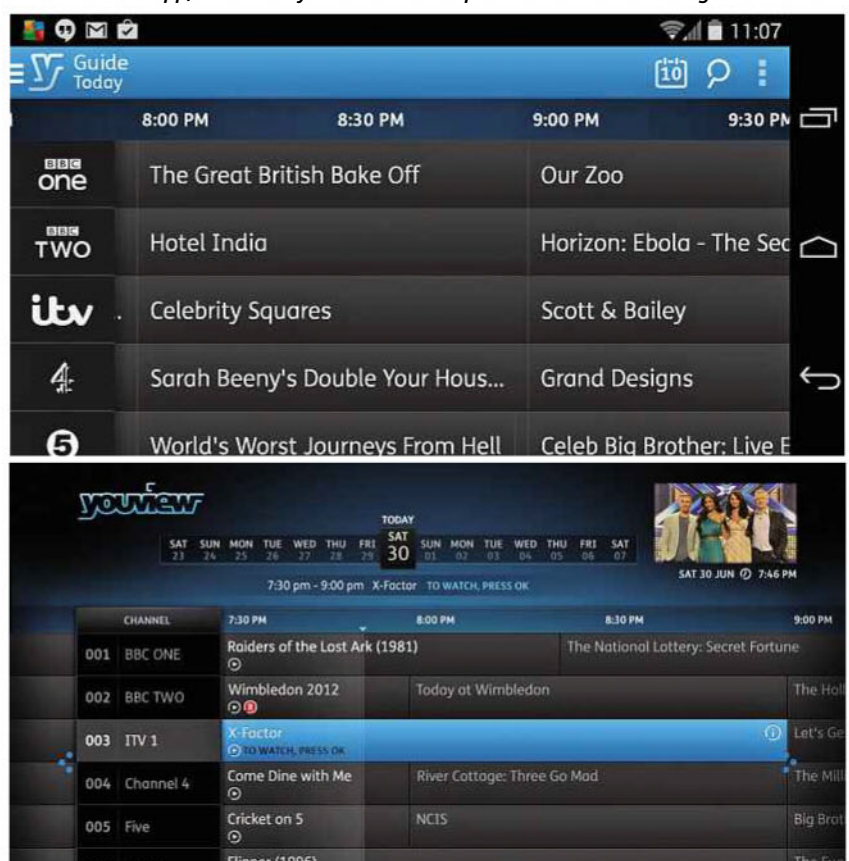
11:07

Guide
Today

10

8:00 PM | 8:30 PM | 9:00 PM | 9:30 PM

| | | |
|---|---|---|
| BBC one | The Great British Bake Off | Our Zoo |
| BBC TWO | Hotel India | Horizon: Ebola - The Sec |
| itv | Celebrity Squares | Scott & Bailey |
| 4 | Sarah Beeny's Double Your Hous... | Grand Designs |
| 5 | World's Worst Journeys From Hell | Celeb Big Brother: Live E |

youview

TODAY
SAT 23 SUN 24 MON 25 TUE 26 WED 27 THU 28 FRI 29 SAT 30 SUN 01 MON 02 TUE 03 WED 04 THU 05 FRI 06 SAT 07

7:30 pm - 9:00 pm X-Factor TO WATCH, PRESS OK

SAT 30 JUN 7:46 PM

| CHANNEL | 7:30 PM | 8:00 PM | 8:30 PM | 9:00 PM |
|---|---|---|---|---|
| 001 BBC ONE | Raiders of the Lost Ark (1981) | | The National Lottery: Secret Fortune | |
| 002 BBC TWO | Wimbledon 2012 | Today at Wimbledon | | The Holl |
| 003 ITV 1 | X-Factor TO WATCH, PRESS OK | | | Let's Ge |
| 004 Channel 4 | Come Dine with Me | River Cottage: Three Go Mad | | The Mill |
| 005 Five | Cricket on 5 | NCIS | | Big Brot |
| | Flipper (1996) | | | |